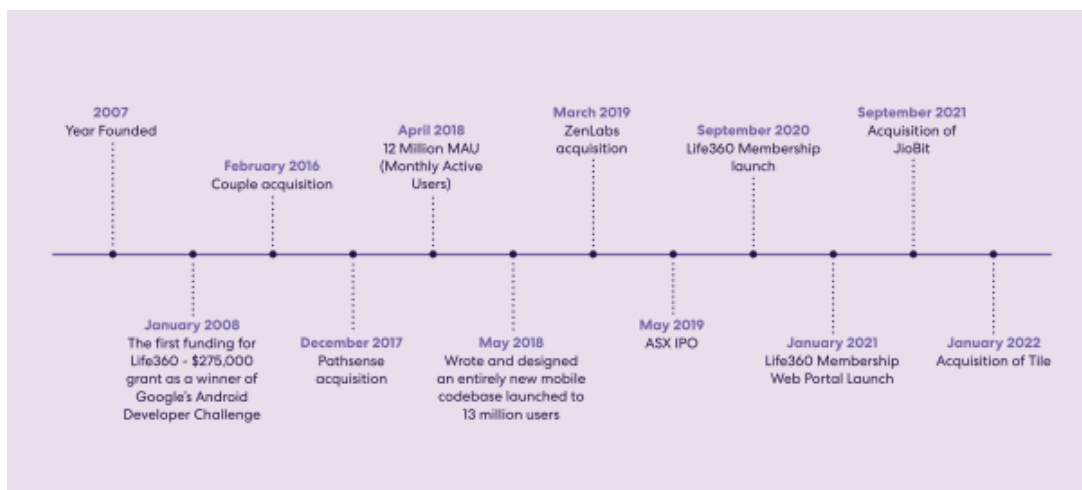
2007
Year Founded

January 2008
The first funding for Life360 - $275,000 grant as a winner of Google's Android Developer Challenge

February 2016
Couple acquisition

December 2017
Pathsense acquisition

April 2018
12 Million MAU (Monthly Active Users)

May 2018
Wrote and designed an entirely new mobile codebase launched to 13 million users

March 2019
ZenLabs acquisition

May 2019
ASX IPO

September 2020
Life360 Membership launch

January 2021
Life360 Membership Web Portal Launch

September 2021
Acquisition of JioBit

January 2022
Acquisition of Tile